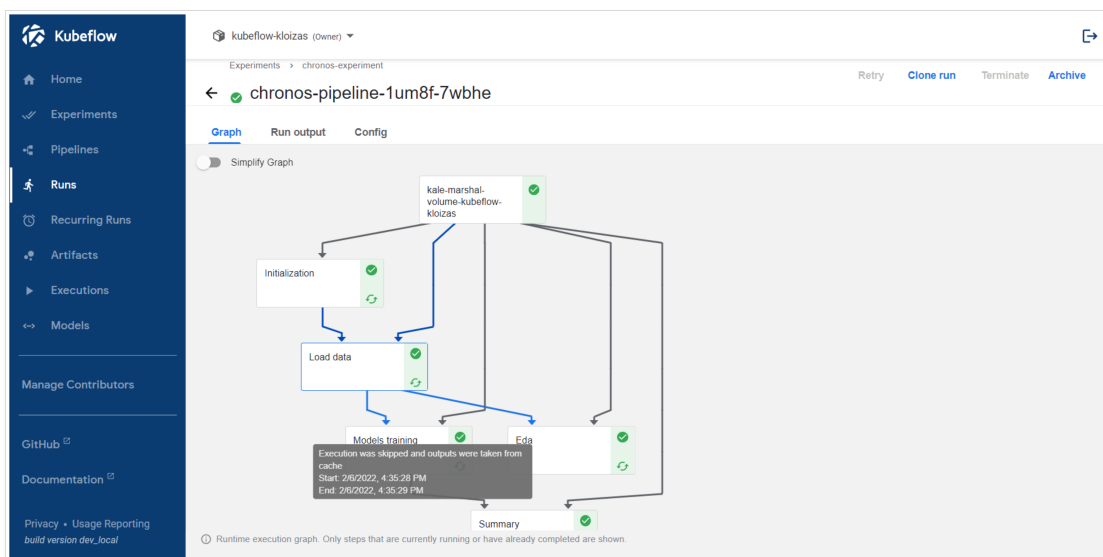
Kubeflow

Home
Experiments
Pipelines
Runs
Recurring Runs
Artifacts
Executions
Models

Manage Contributors

GitHub
Documentation

Privacy • Usage Reporting
build version dev_local

kubeflow-kloizas (Owner)

Experiments > chronos-experiment
chronos-pipeline-1um8f-7wbhe

Retry Clone run Terminate Archive

Graph Run output Config

Simplify Graph

kale-marshal-volume-kubeflow-kloizas

Initialization

Load data

Models training

Eda

Execution was skipped and outputs were taken from cache
Start: 2/6/2022, 4:35:28 PM
End: 2/6/2022, 4:35:29 PM

Summary

Runtime execution graph. Only steps that are currently running or have already completed are shown.